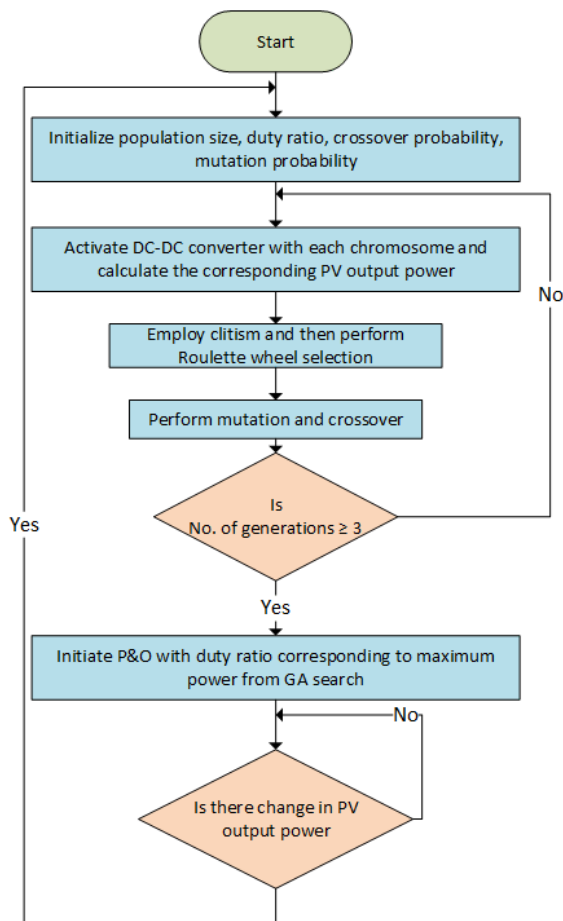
Start

Initialize population size, duty ratio, crossover probability, mutation probability

Activate DC-DC converter with each chromosome and calculate the corresponding PV output power

No

Employ clitism and then perform Roulette wheel selection

Perform mutation and crossover

Yes

Is No. of generations ≥ 3

Yes

Initiate P&O with duty ratio corresponding to maximum power from GA search

No

Is there change in PV output power